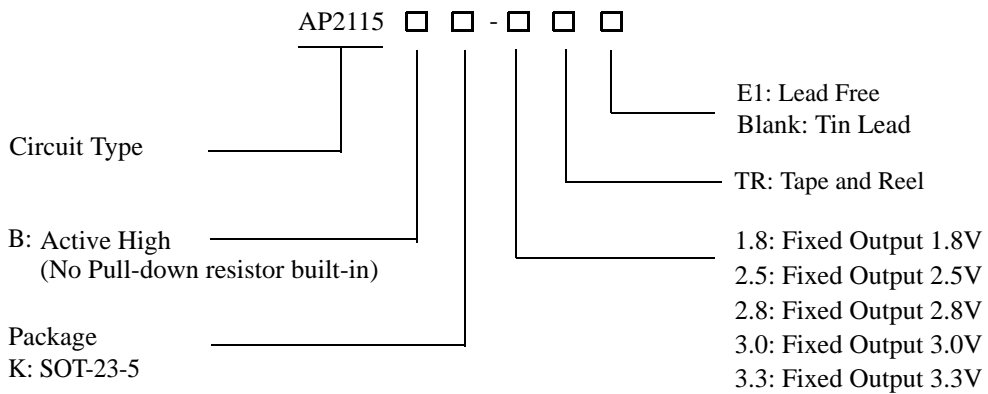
AP2115 □ □ - □ □ □

E1: Lead Free
Blank: Tin Lead

Circuit Type

TR: Tape and Reel

B: Active High
(No Pull-down resistor built-in)

1.8: Fixed Output 1.8V
2.5: Fixed Output 2.5V
2.8: Fixed Output 2.8V
3.0: Fixed Output 3.0V
3.3: Fixed Output 3.3V

Package
K: SOT-23-5